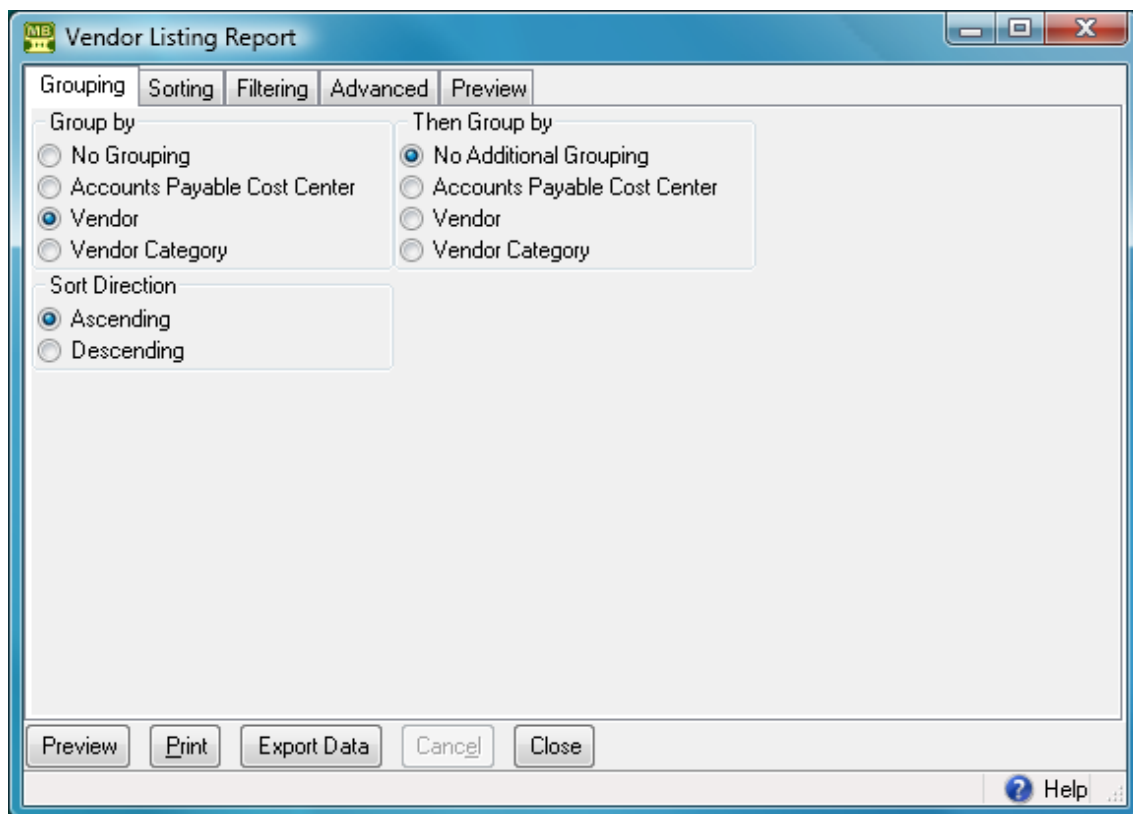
Vendor Listing Report

Grouping | Sorting | Filtering | Advanced | Preview

Group by
No Grouping
Accounts Payable Cost Center
Vendor
Vendor Category

Then Group by
No Additional Grouping
Accounts Payable Cost Center
Vendor
Vendor Category

Sort Direction
Ascending
Descending

Preview | Print | Export Data | Cancel | Close

Help